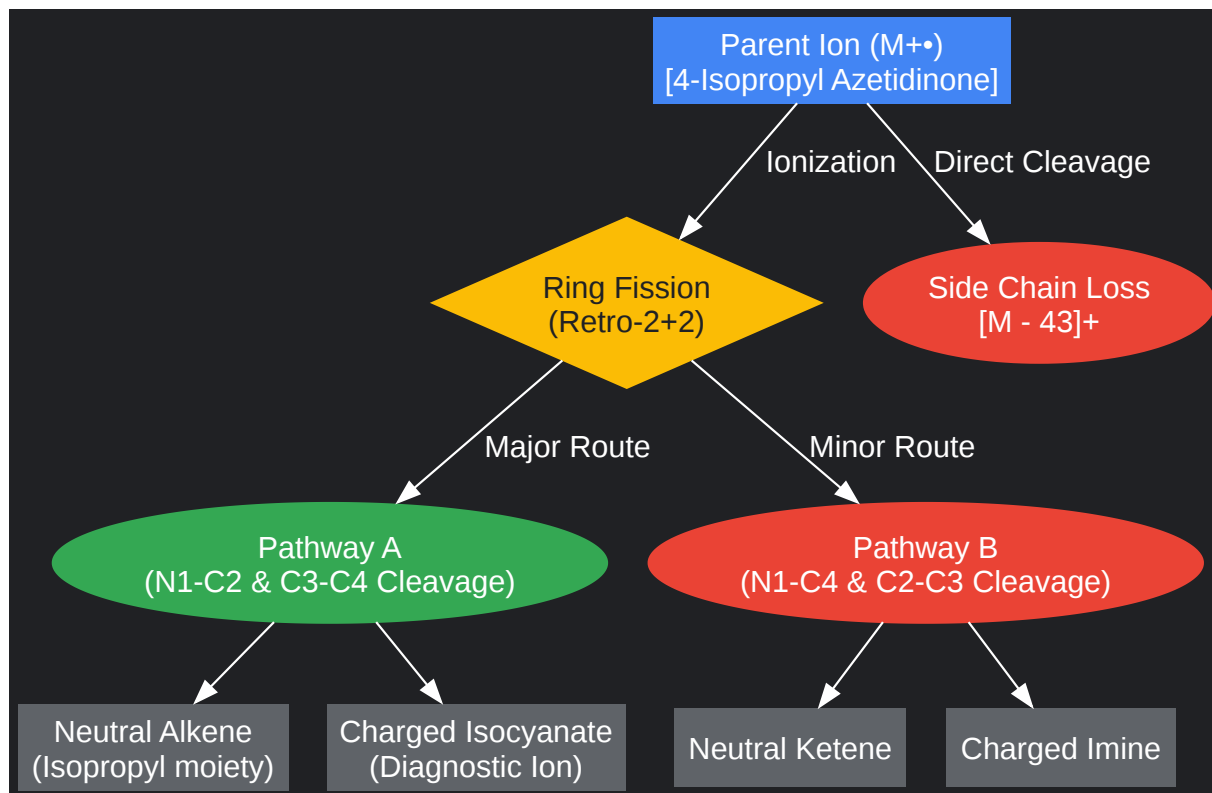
Parent Ion (M+•)
[4-Isopropyl Azetidinone]

Ionization

Direct Cleavage

Ring Fission
(Retro-2+2)

Side Chain Loss
[M - 43]+

Major Route

Minor Route

Pathway A
(N1-C2 & C3-C4 Cleavage)

Pathway B
(N1-C4 & C2-C3 Cleavage)

Neutral Alkene
(Isopropyl moiety)

Charged Isocyanate
(Diagnostic Ion)

Neutral Ketene

Charged Imine